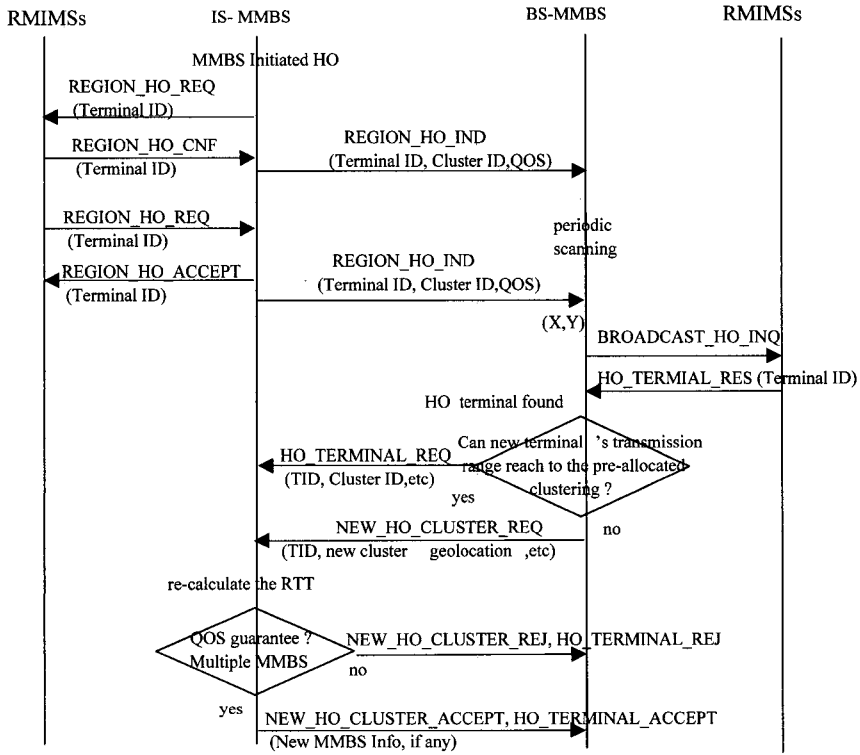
RMIMSs IS- MMBS BS-MMBS RMIMSs

MMBS Initiated HO

REGION_HO_REQ
(Terminal ID)

REGION_HO_CNF
(Terminal ID)

REGION_HO_IND
(Terminal ID, Cluster ID,QOS)

REGION_HO_REQ
(Terminal ID)

periodic scanning

REGION_HO_ACCEPT
(Terminal ID)

REGION_HO_IND
(Terminal ID, Cluster ID,QOS)

(X,Y)

BROADCAST_HO_INQ

HO_TERMIAL_RES (Terminal ID)

HO terminal found

HO_TERMINAL_REQ
(TID, Cluster ID,etc)

Can new terminal 's transmission range reach to the pre-allocated clustering ?

yes

no

NEW_HO_CLUSTER_REQ
(TID, new cluster geolocation ,etc)

re-calculate the RTT

QOS guarantee ? Multiple MMBS

NEW_HO_CLUSTER_REJ, HO_TERMINAL_REJ

no

yes

NEW_HO_CLUSTER_ACCEPT, HO_TERMINAL_ACCEPT
(New MMBS Info, if any)